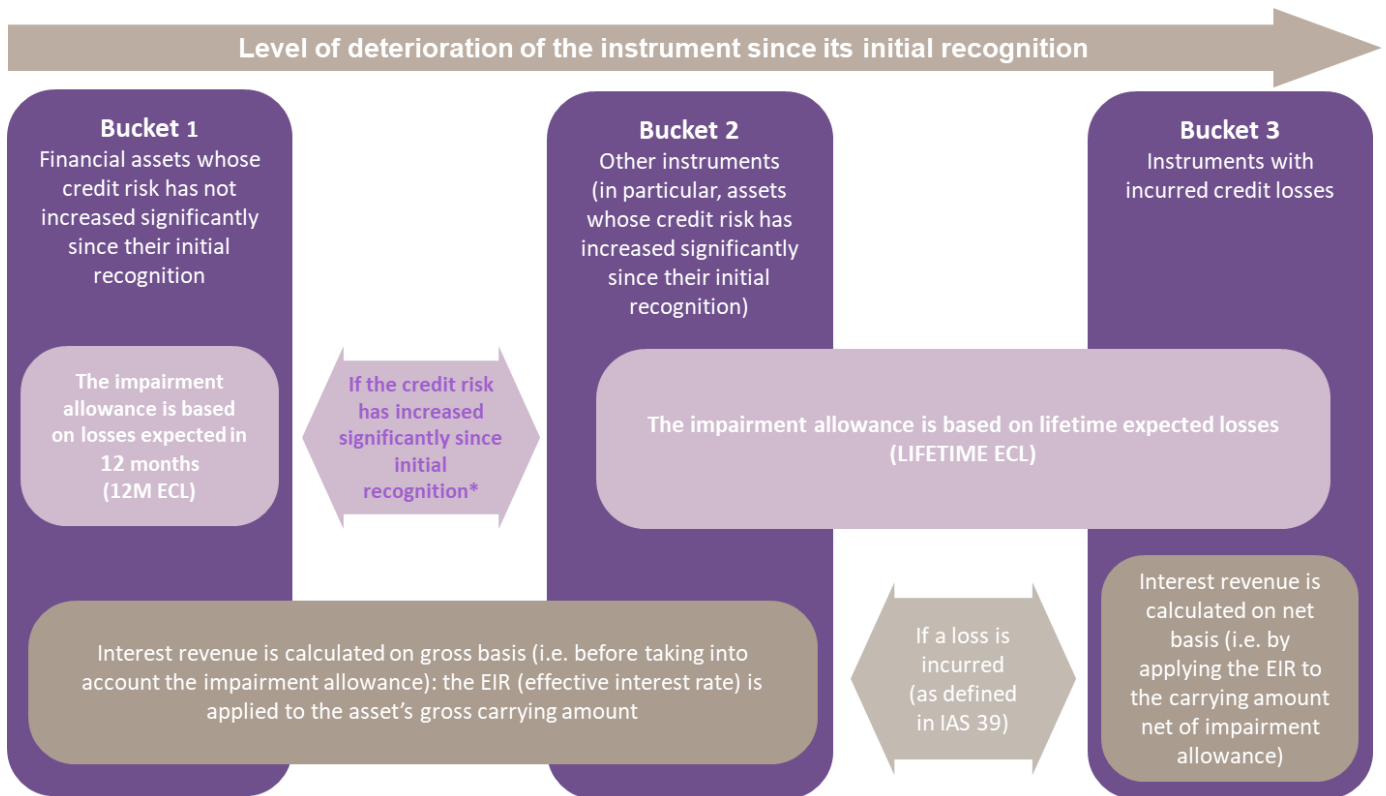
Level of deterioration of the instrument since its initial recognition

Bucket 1
Financial assets whose credit risk has not increased significantly since their initial recognition

Bucket 2
Other instruments (in particular, assets whose credit risk has increased significantly since their initial recognition)

Bucket 3
Instruments with incurred credit losses

The impairment allowance is based on losses expected in 12 months (12M ECL)

If the credit risk has increased significantly since initial recognition*

The impairment allowance is based on lifetime expected losses (LIFETIME ECL)

Interest revenue is calculated on gross basis (i.e. before taking into account the impairment allowance): the EIR (effective interest rate) is applied to the asset's gross carrying amount

If a loss is incurred (as defined in IAS 39)

Interest revenue is calculated on net basis (i.e. by applying the EIR to the carrying amount net of impairment allowance)